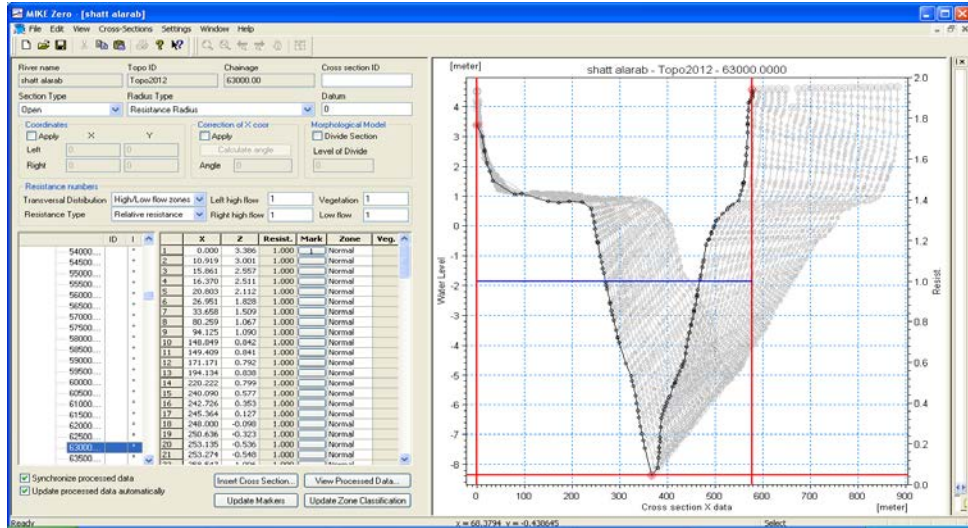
MIKE Zero - [shatt alarab]

File Edit View Cross-Sections Settings Window Help

River name: shatt alarab
Topo ID: Topo2012
Chainage: 63000.00
Cross section ID

Section Type: Open
Radius Type: Resistance Radius
Datum: 0

Coordinates
Apply X Y
Left 0 0
Right 0 0

Correction of X coor
Apply
Calculate angle
Angle 0

Morphological Model
Divide Section
Level of Divide
0

Resistance numbers
Transversal Distribution: High/Low flow zones
Left high flow 1
Vegetation 1
Resistance Type: Relative resistance
Right high flow 1
Low flow 1

| | ID | I |
|---|---|---|
| 54000... | | * |
| 54500... | | * |
| 55000... | | * |
| 55500... | | * |
| 56000... | | * |
| 56500... | | * |
| 57000... | | * |
| 57500... | | * |
| 58000... | | * |
| 58500... | | * |
| 59000... | | * |
| 59500... | | * |
| 60000... | | * |
| 60500... | | * |
| 61000... | | * |
| 61500... | | * |
| 62000... | | * |
| 62500... | | * |
| 63000... | | * |
| 63500... | | * |

| | X | Z | Resist. | Mark | Zone | Veg. |
|---|---|---|---|---|---|---|
| 1 | 0.000 | 3.386 | 1.000 | 1 | Normal | |
| 2 | 10.919 | 3.001 | 1.000 | | Normal | |
| 3 | 15.861 | 2.557 | 1.000 | | Normal | |
| 4 | 16.370 | 2.511 | 1.000 | | Normal | |
| 5 | 20.803 | 2.112 | 1.000 | | Normal | |
| 6 | 26.951 | 1.828 | 1.000 | | Normal | |
| 7 | 33.658 | 1.509 | 1.000 | | Normal | |
| 8 | 80.259 | 1.067 | 1.000 | | Normal | |
| 9 | 94.125 | 1.090 | 1.000 | | Normal | |
| 10 | 148.849 | 0.842 | 1.000 | | Normal | |
| 11 | 149.409 | 0.841 | 1.000 | | Normal | |
| 12 | 171.171 | 0.792 | 1.000 | | Normal | |
| 13 | 194.134 | 0.838 | 1.000 | | Normal | |
| 14 | 220.222 | 0.799 | 1.000 | | Normal | |
| 15 | 240.090 | 0.577 | 1.000 | | Normal | |
| 16 | 242.726 | 0.353 | 1.000 | | Normal | |
| 17 | 245.364 | 0.127 | 1.000 | | Normal | |
| 18 | 248.000 | -0.098 | 1.000 | | Normal | |
| 19 | 250.636 | -0.323 | 1.000 | | Normal | |
| 20 | 253.135 | -0.536 | 1.000 | | Normal | |
| 21 | 253.274 | -0.548 | 1.000 | | Normal | |
| 22 | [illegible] | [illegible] | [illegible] | | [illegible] | |

Synchronize processed data
Update processed data automatically
Insert Cross Section...
View Processed Data...
Update Markers
Update Zone Classification

[meter]
shatt alarab - Topo2012 - 63000.0000
Water Level
Resist.
4 3 2 1 0 -1 -2 -3 -4 -5 -6 -7 -8
2.0 1.8 1.6 1.4 1.2 1.0 0.8 0.6 0.4 0.2 0.0
0 100 200 300 400 500 600 700 800 900
Cross section X data
[meter]

Ready
x = 60.3794 y = -0.430645
Select